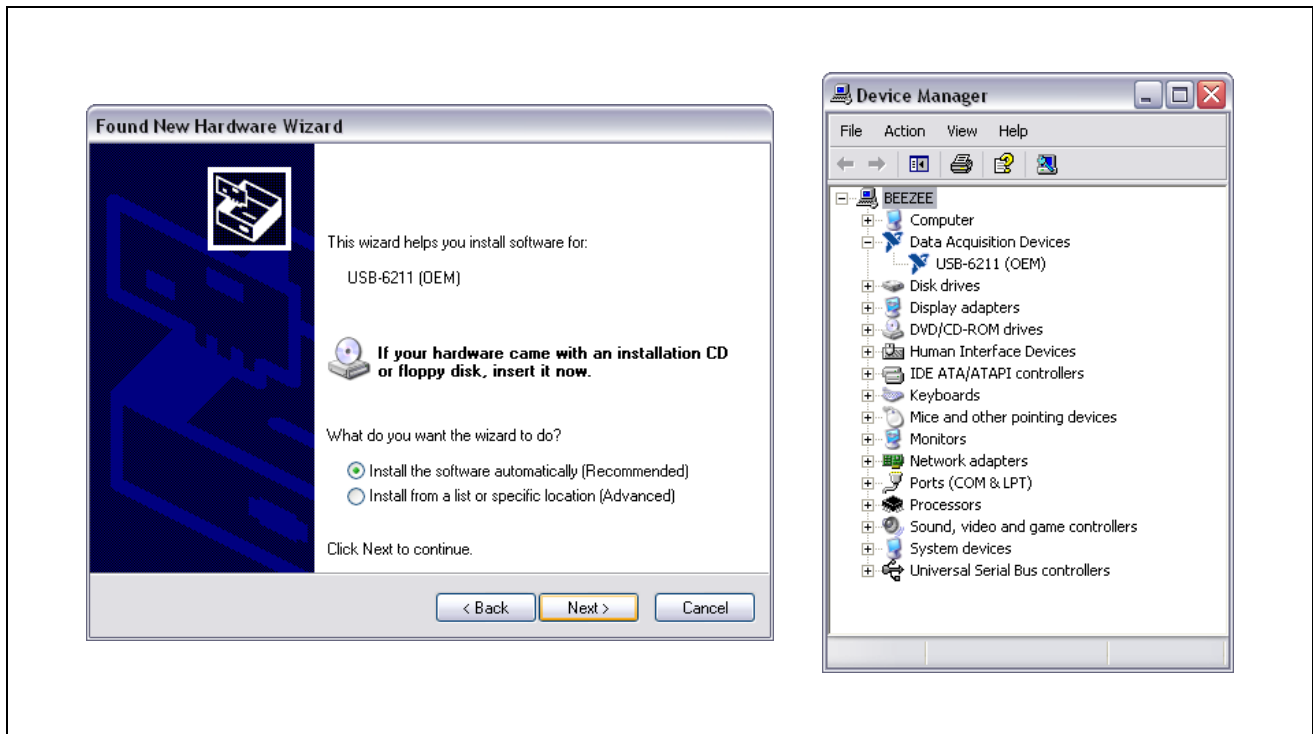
Found New Hardware Wizard

This wizard helps you install software for:

USB-6211 (OEM)

If your hardware came with an installation CD or floppy disk, insert it now.

What do you want the wizard to do?

Install the software automatically (Recommended)
Install from a list or specific location (Advanced)

Click Next to continue.

< Back Next > Cancel

Device Manager

File Action View Help

BEEZEE
Computer
Data Acquisition Devices
USB-6211 (OEM)
Disk drives
Display adapters
DVD/CD-ROM drives
Human Interface Devices
IDE ATA/ATAPI controllers
Keyboards
Mice and other pointing devices
Monitors
Network adapters
Ports (COM & LPT)
Processors
Sound, video and game controllers
System devices
Universal Serial Bus controllers